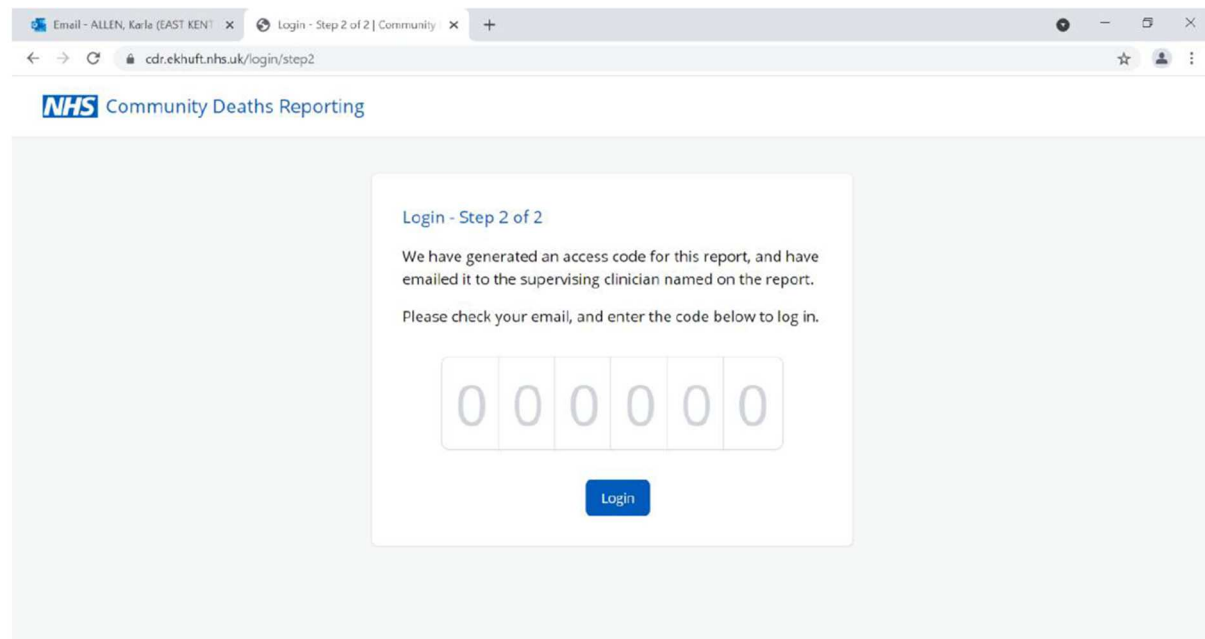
Email - ALLEN, Karla (EAST KENT ×
Login - Step 2 of 2 | Community ×
+

cdr.ekhuft.nhs.uk/login/step2

NHS Community Deaths Reporting

Login - Step 2 of 2

We have generated an access code for this report, and have emailed it to the supervising clinician named on the report.

Please check your email, and enter the code below to log in.

| 0 | 0 | 0 | 0 | 0 | 0 |
|---|---|---|---|---|---|

Login